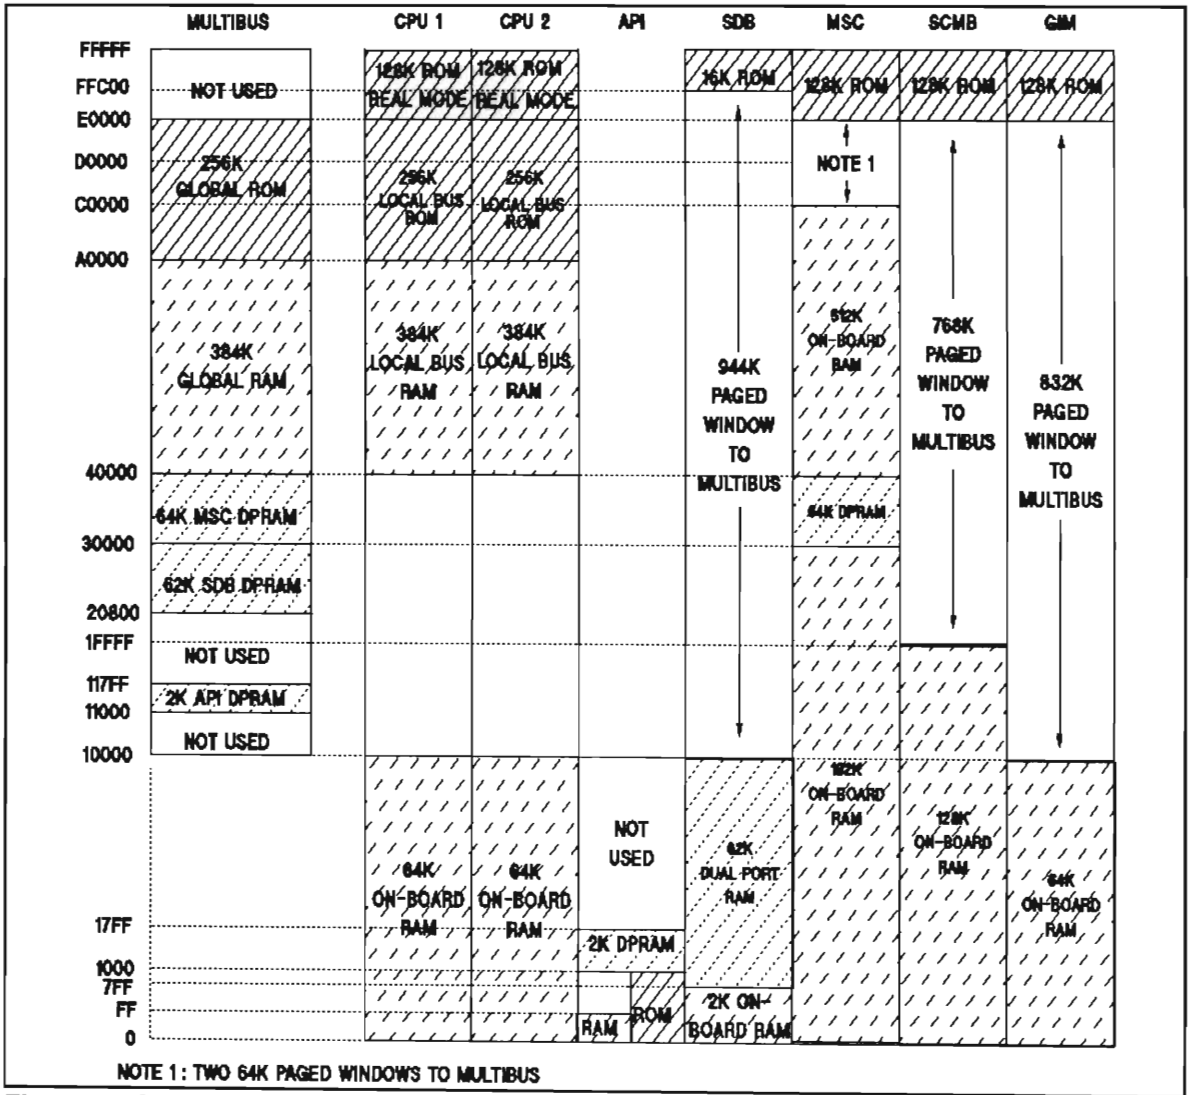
MULTIBUS CPU 1 CPU 2 API SDB MSC SCMB GIM

FFFFF
FFC00
E0000
D0000
C0000
A0000
40000
30000
20800
1FFFF
117FF
11000
10000
17FF
1000
7FF
FF
0

NOT USED
256K GLOBAL ROM
384K GLOBAL RAM
64K MSC DPRAM
62K SDB DPRAM
NOT USED
2K API DPRAM
NOT USED

128K ROM REAL MODE
256K LOCAL BUS ROM
384K LOCAL BUS RAM
64K ON-BOARD RAM

128K ROM REAL MODE
256K LOCAL BUS ROM
384K LOCAL BUS RAM
64K ON-BOARD RAM

NOT USED
2K DPRAM
RAM
ROM

16K ROM
944K PAGED WINDOW TO MULTIBUS
62K DUAL PORT RAM
2K ON-BOARD RAM

128K ROM
NOTE 1
512K ON-BOARD RAM
64K DPRAM
192K ON-BOARD RAM

128K ROM
768K PAGED WINDOW TO MULTIBUS
128K ON-BOARD RAM

128K ROM
832K PAGED WINDOW TO MULTIBUS
64K ON-BOARD RAM

NOTE 1: TWO 64K PAGED WINDOWS TO MULTIBUS